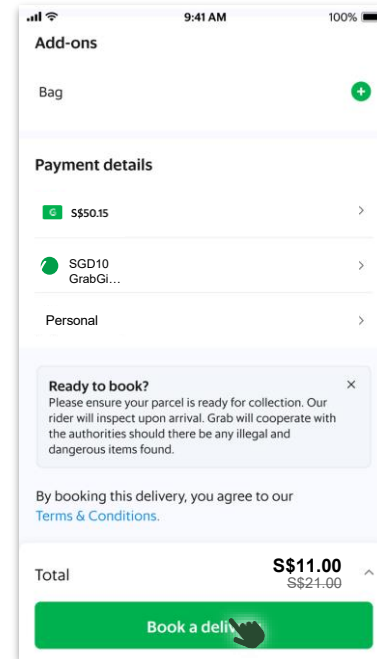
9:41 AM
100%

Add-ons

Bag

Payment details

S$50.15

SGD10
GrabGi...

Personal

Ready to book?
Please ensure your parcel is ready for collection. Our rider will inspect upon arrival. Grab will cooperate with the authorities should there be any illegal and dangerous items found.

By booking this delivery, you agree to our Terms & Conditions.

Total
S$11.00
S$21.00

Book a deli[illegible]